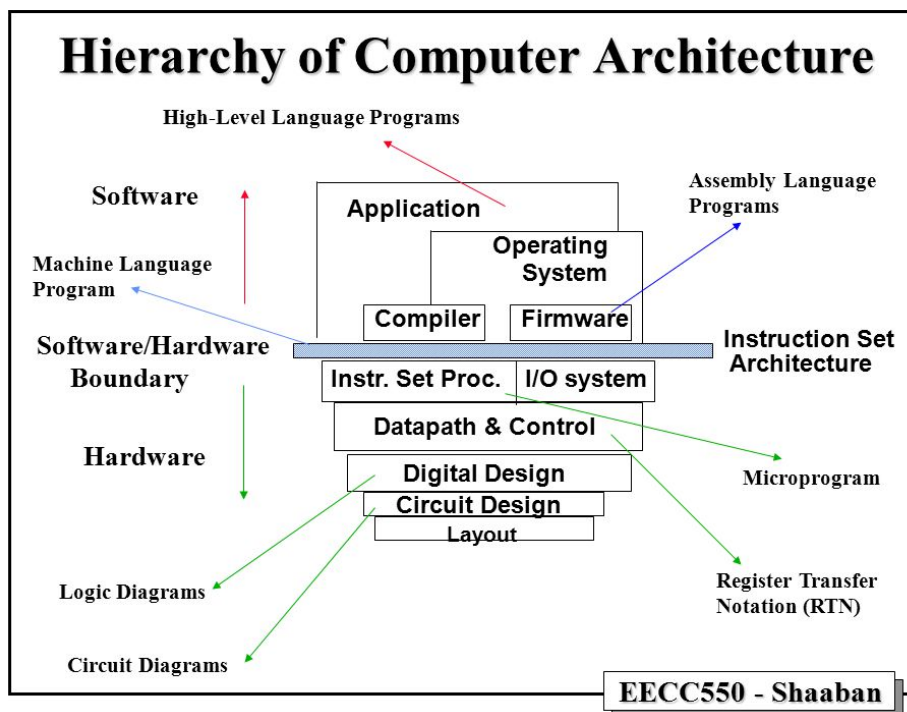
Hierarchy of Computer Architecture

High-Level Language Programs

Software

Assembly Language Programs

Application

Operating System

Machine Language Program

Compiler

Firmware

Software/Hardware Boundary

Instruction Set Architecture

Instr. Set Proc.

I/O system

Datapath & Control

Hardware

Digital Design

Microprogram

Circuit Design

Layout

Logic Diagrams

Register Transfer Notation (RTN)

Circuit Diagrams

EECC550 - Shaaban